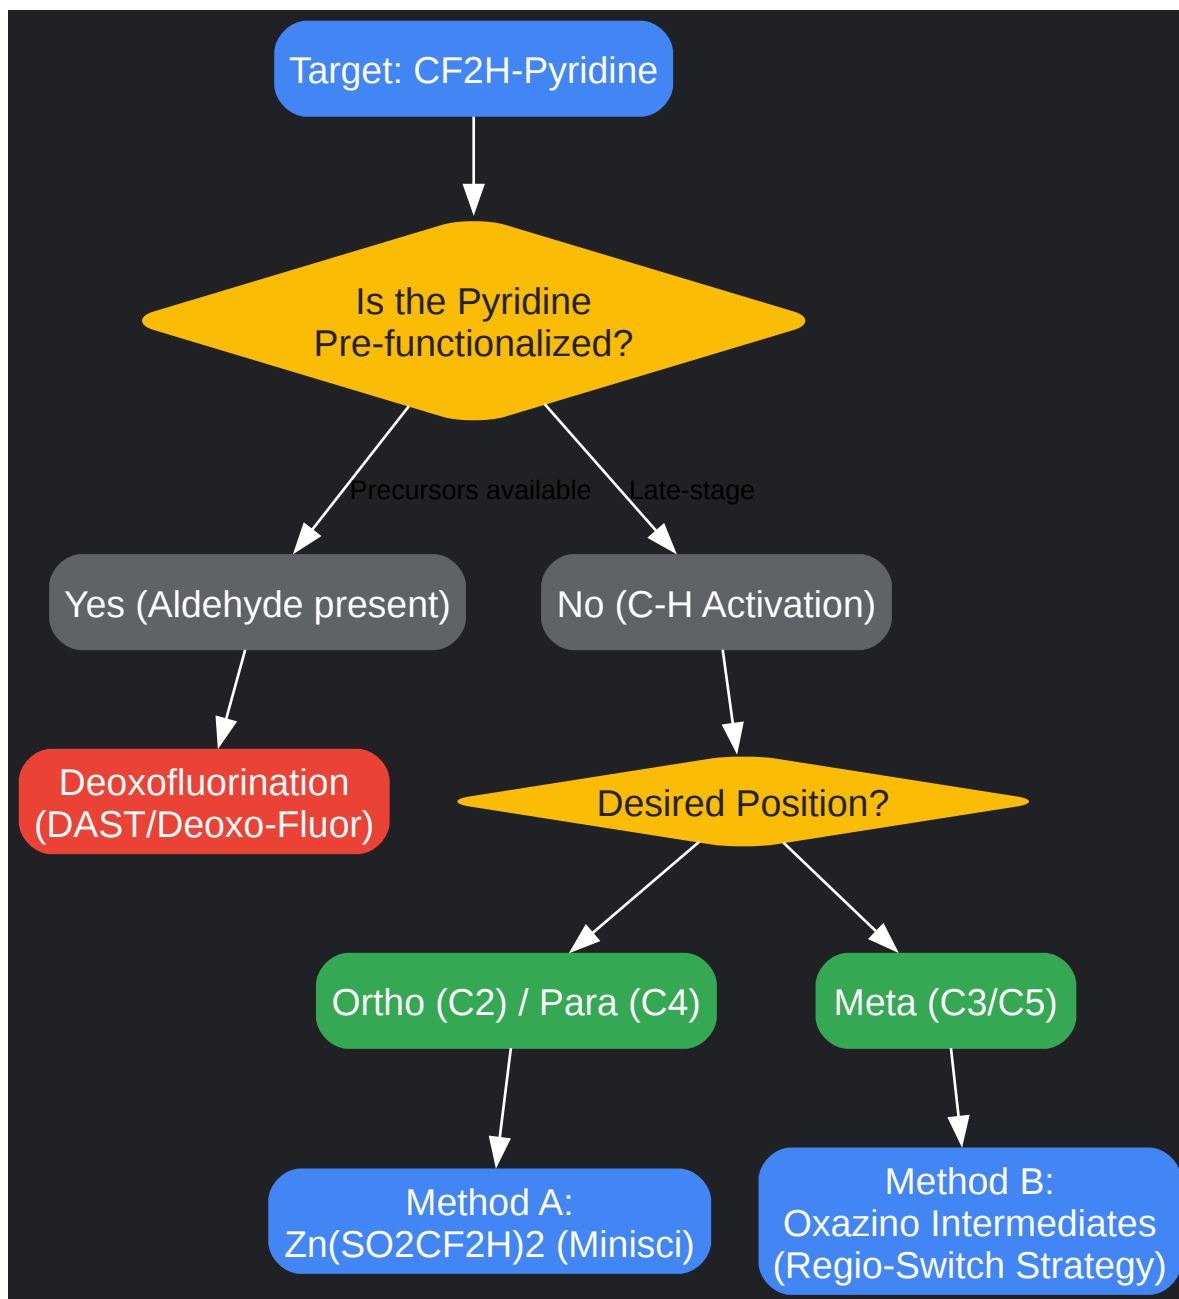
Target: CF2H-Pyridine

Is the Pyridine Pre-functionalized?

Precursors available

Late-stage

Yes (Aldehyde present)

No (C-H Activation)

Deoxofluorination (DAST/Deoxo-Fluor)

Desired Position?

Ortho (C2) / Para (C4)

Meta (C3/C5)

Method A: Zn(SO2CF2H)2 (Minisci)

Method B: Oxazino Intermediates (Regio-Switch Strategy)